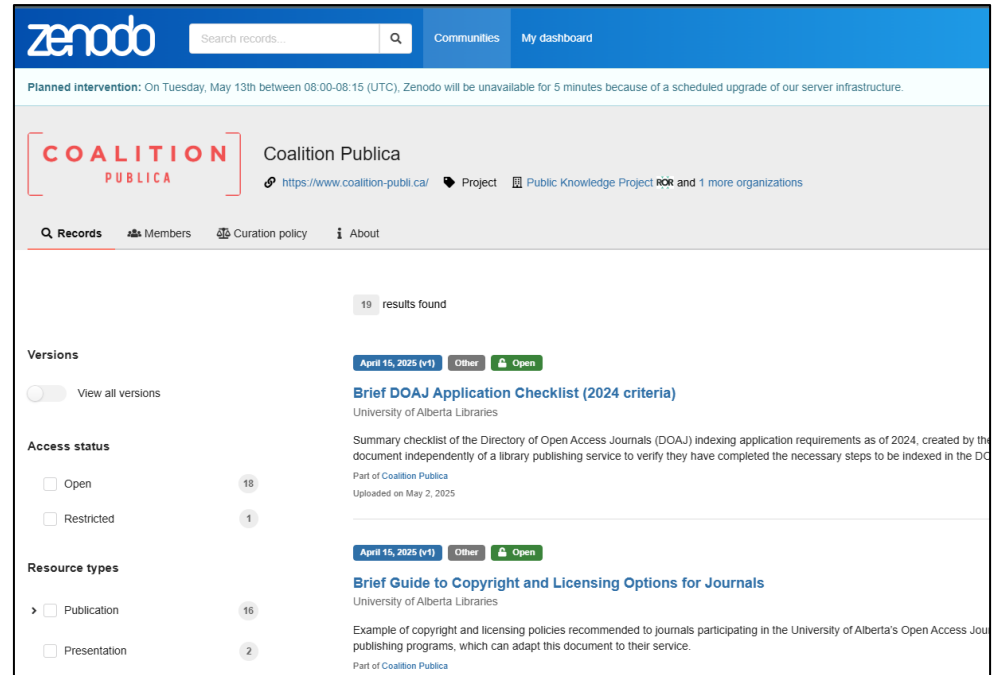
zenodo

Search records...

Communities My dashboard

Planned intervention: On Tuesday, May 13th between 08:00-08:15 (UTC), Zenodo will be unavailable for 5 minutes because of a scheduled upgrade of our server infrastructure.

COALITION PUBLICA

Coalition Publica

https://www.coalition-publi.ca/ Project Public Knowledge Project ROR and 1 more organizations

Records Members Curation policy About

19 results found

Versions

View all versions

Access status

Open 18

Restricted 1

Resource types

Publication 16

Presentation 2

April 15, 2025 (v1) Other Open

Brief DOAJ Application Checklist (2024 criteria)

University of Alberta Libraries

Summary checklist of the Directory of Open Access Journals (DOAJ) indexing application requirements as of 2024, created by the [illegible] document independently of a library publishing service to verify they have completed the necessary steps to be indexed in the DO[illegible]

Part of Coalition Publica

Uploaded on May 2, 2025

April 15, 2025 (v1) Other Open

Brief Guide to Copyright and Licensing Options for Journals

University of Alberta Libraries

Example of copyright and licensing policies recommended to journals participating in the University of Alberta's Open Access Jou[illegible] publishing programs, which can adapt this document to their service.

Part of Coalition Publica